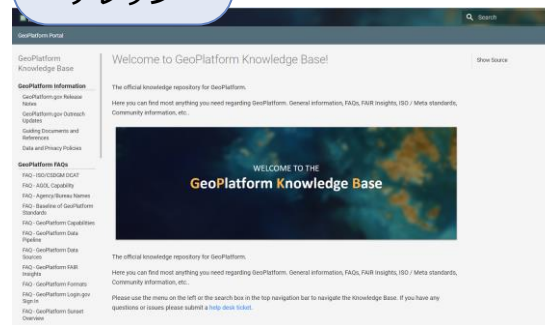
Search

GeoPlatform Portal

GeoPlatform Knowledge Base

GeoPlatform Information

GeoPlatform.gov Release Notes

GeoPlatform.gov Outreach Updates

Guiding Documents and References

Data and Privacy Policies

GeoPlatform FAQs

FAQ - ISO/CSDGM DCAT

FAQ - AGOL Capability

FAQ - Agency/Bureau Names

FAQ - Baseline of GeoPlatform Standards

FAQ - GeoPlatform Capabilities

FAQ - GeoPlatform Data Pipeline

FAQ - GeoPlatform Data Sources

FAQ - GeoPlatform FAIR Insights

FAQ - GeoPlatform Formats

FAQ - GeoPlatform Login.gov Sign In

FAQ - GeoPlatform Sunset Overview

Welcome to GeoPlatform Knowledge Base!

Show Source

The official knowledge repository for GeoPlatform.

Here you can find most anything you need regarding GeoPlatform. General information, FAQs, FAIR Insights, ISO / Meta standards, Community information, etc.

WELCOME TO THE
GeoPlatform Knowledge Base

The official knowledge repository for GeoPlatform.

Here you can find most anything you need regarding GeoPlatform. General information, FAQs, FAIR Insights, ISO / Meta standards, Community information, etc.

Please use the menu on the left or the search box in the top navigation bar to navigate the Knowledge Base. If you have any questions or issues please submit a help desk ticket.